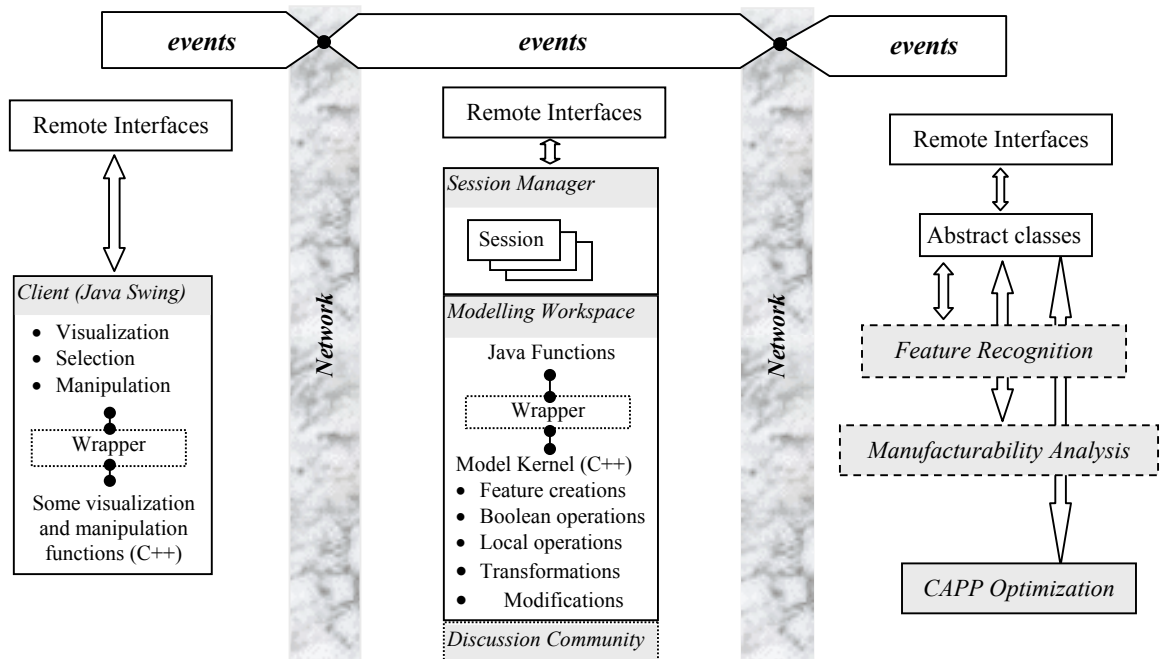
events

events

events

Remote Interfaces

Client (Java Swing)

- Visualization
- Selection
- Manipulation

Wrapper

Some visualization and manipulation functions (C++)

Network

Remote Interfaces

Session Manager

Session

Modelling Workspace

Java Functions

Wrapper

Model Kernel (C++)
- Feature creations
- Boolean operations
- Local operations
- Transformations
- Modifications

Discussion Community

Network

Remote Interfaces

Abstract classes

Feature Recognition

Manufacturability Analysis

CAPP Optimization